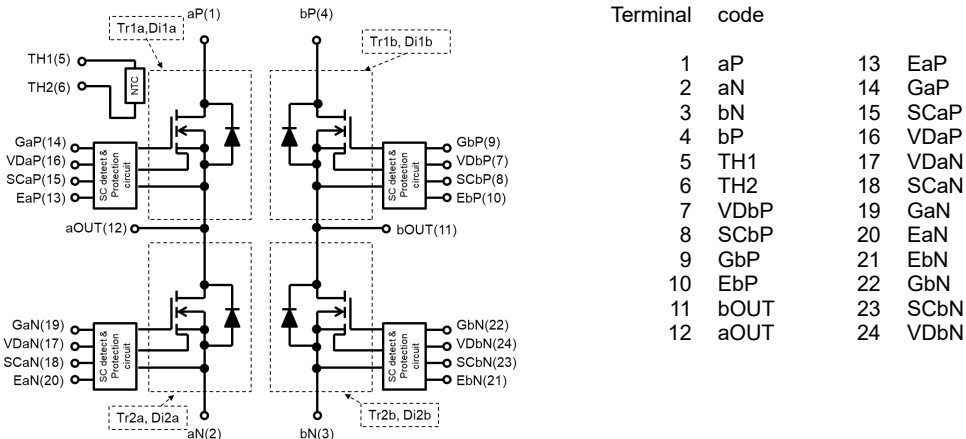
aP(1)
Tr1a,Di1a
bP(4)
Tr1b, Di1b
TH1(5)
TH2(6)
NTC
GaP(14)
VDaP(16)
SCaP(15)
EaP(13)
SC detect & Protection circuit
GbP(9)
VDbP(7)
SCbP(8)
EbP(10)
SC detect & Protection circuit
aOUT(12)
bOUT(11)
GaN(19)
VDaN(17)
SCaN(18)
EaN(20)
SC detect & Protection circuit
GbN(22)
VDbN(24)
SCbN(23)
EbN(21)
SC detect & Protection circuit
Tr2a, Di2a
aN(2)
bN(3)
Tr2b, Di2b

| Terminal | code | | |
|---|---|---|---|
| 1 | aP | 13 | EaP |
| 2 | aN | 14 | GaP |
| 3 | bN | 15 | SCaP |
| 4 | bP | 16 | VDaP |
| 5 | TH1 | 17 | VDaN |
| 6 | TH2 | 18 | SCaN |
| 7 | VDbP | 19 | GaN |
| 8 | SCbP | 20 | EaN |
| 9 | GbP | 21 | EbN |
| 10 | EbP | 22 | GbN |
| 11 | bOUT | 23 | SCbN |
| 12 | aOUT | 24 | VDbN |